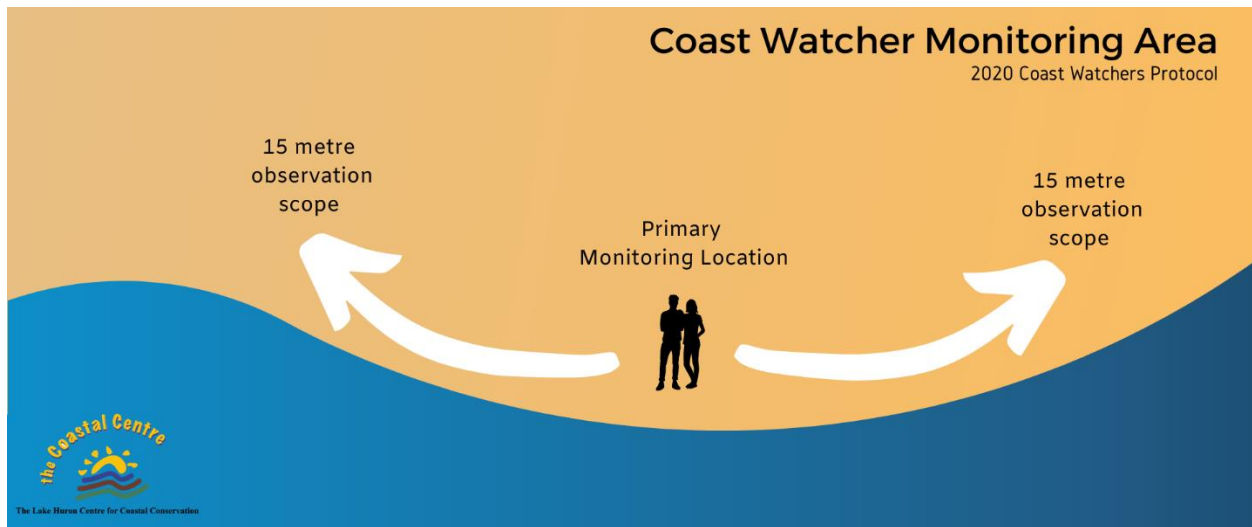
Coast Watcher Monitoring Area
2020 Coast Watchers Protocol

15 metre observation scope

Primary Monitoring Location

15 metre observation scope

the Coastal Centre
The Lake Huron Centre for Coastal Conservation